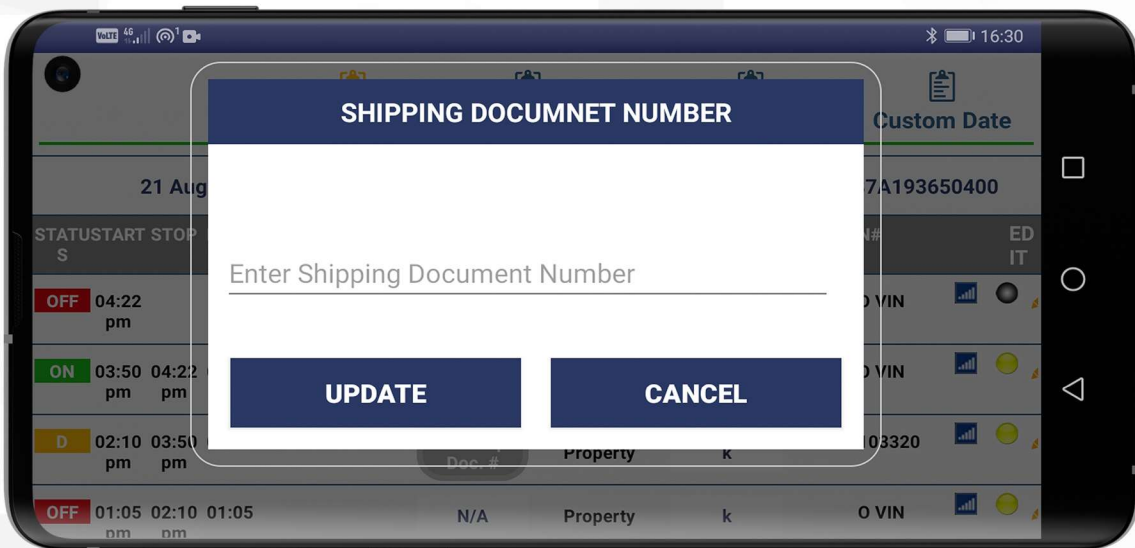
VoLTE 4G 1 16:30

Custom Date

21 Aug

7A193650400

STATUS START STOP

N#

EDIT

OFF 04:22 pm

O VIN

ON 03:50 pm 04:22 pm

O VIN

D 02:10 pm 03:50 pm

Doc. #

Property

k

103320

OFF 01:05 pm 02:10 pm 01:05

N/A

Property

k

O VIN

SHIPPING DOCUMNET NUMBER

Enter Shipping Document Number

UPDATE

CANCEL